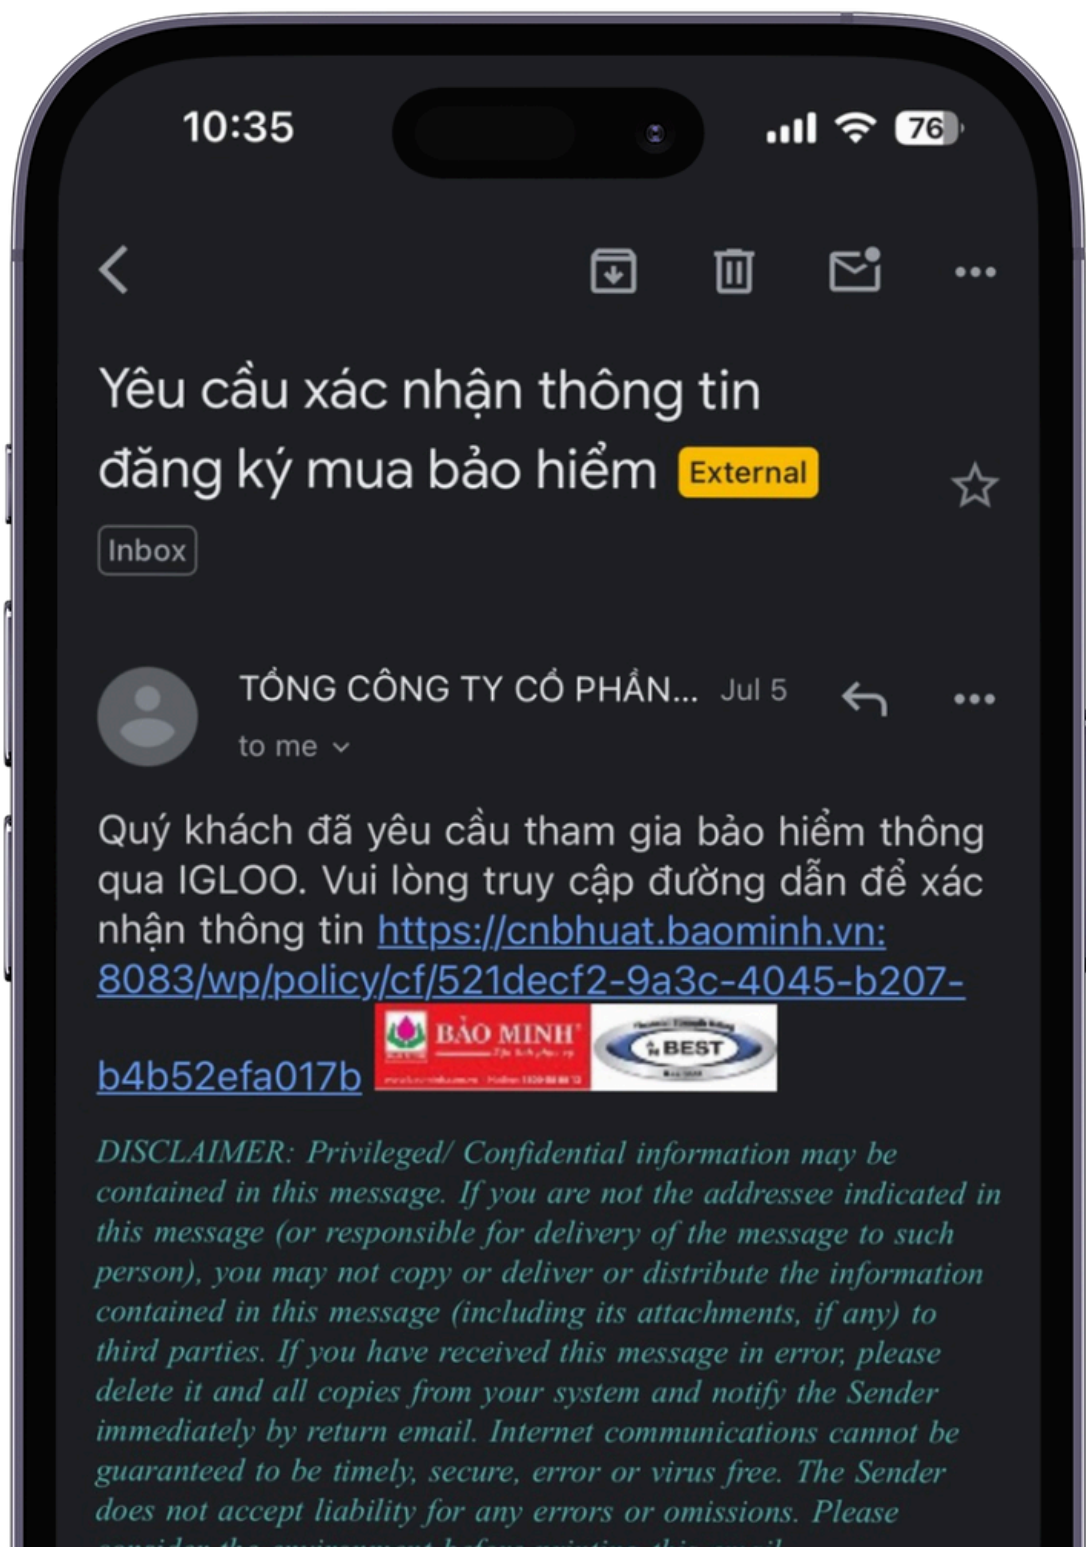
10:35

76

Yêu cầu xác nhận thông tin đăng ký mua bảo hiểm External

Inbox

TỔNG CÔNG TY CỔ PHẦN... Jul 5

to me

Quý khách đã yêu cầu tham gia bảo hiểm thông qua IGLOO. Vui lòng truy cập đường dẫn để xác nhận thông tin https://cnbhuat.baominh.vn:8083/wp/policy/cf/521decf2-9a3c-4045-b207-b4b52efa017b

BẢO MINH

BEST

DISCLAIMER: Privileged/ Confidential information may be contained in this message. If you are not the addressee indicated in this message (or responsible for delivery of the message to such person), you may not copy or deliver or distribute the information contained in this message (including its attachments, if any) to third parties. If you have received this message in error, please delete it and all copies from your system and notify the Sender immediately by return email. Internet communications cannot be guaranteed to be timely, secure, error or virus free. The Sender does not accept liability for any errors or omissions. Please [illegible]